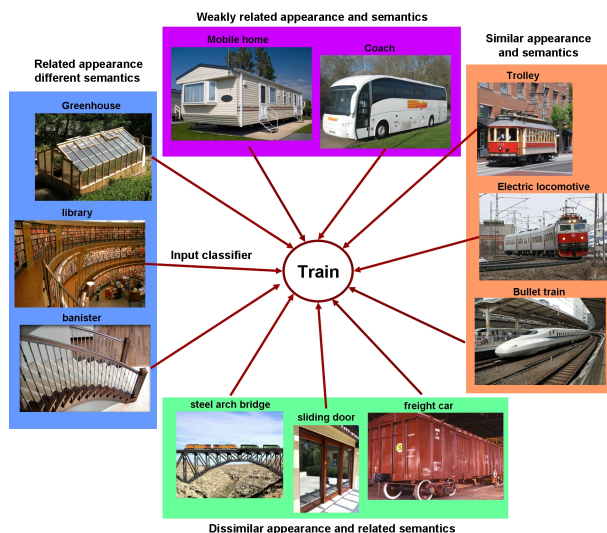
Weakly related appearance and semantics

Mobile home

Coach

Related appearance different semantics

Greenhouse

library

banister

Similar appearance and semantics

Trolley

Electric locomotive

Bullet train

Input classifier

Train

steel arch bridge

sliding door

freight car

Dissimilar appearance and related semantics